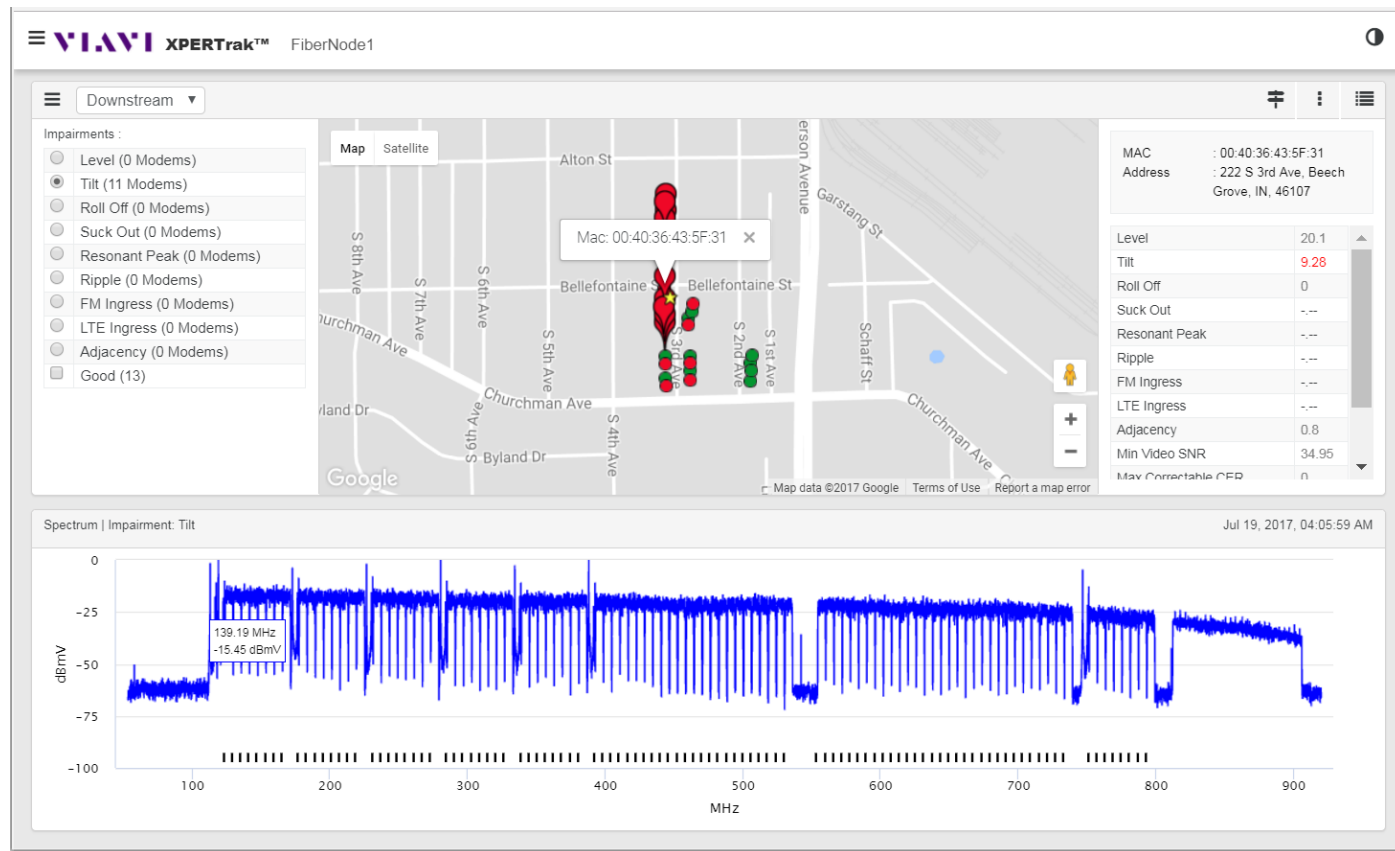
VIAVI XPERTrak™ FiberNode1

Downstream

Impairments :

Level (0 Modems)
Tilt (11 Modems)
Roll Off (0 Modems)
Suck Out (0 Modems)
Resonant Peak (0 Modems)
Ripple (0 Modems)
FM Ingress (0 Modems)
LTE Ingress (0 Modems)
Adjacency (0 Modems)
Good (13)

Map Satellite

Alton St
erson Avenue
Garstang St
S 8th Ave
S 7th Ave
S 6th Ave
Mac: 00:40:36:43:5F:31
Bellefontaine St Bellefontaine St
Churchman Ave
S 5th Ave
S 3rd Ave
S 2nd Ave
S 1st Ave
Schaff St
Churchman Ave
yland Dr
S 4th Ave
S 4th Ave
Byland Dr
Churchman Ave
Google
Map data ©2017 Google Terms of Use Report a map error

MAC : 00:40:36:43:5F:31
Address : 222 S 3rd Ave, Beech Grove, IN, 46107

| Level | 20.1 |
|---|---|
| Tilt | 9.28 |
| Roll Off | 0 |
| Suck Out | -.-- |
| Resonant Peak | -.-- |
| Ripple | -.-- |
| FM Ingress | -.-- |
| LTE Ingress | -.-- |
| Adjacency | 0.8 |
| Min Video SNR | 34.95 |
| Max Correctable CER | 0 |

Spectrum | Impairment: Tilt
Jul 19, 2017, 04:05:59 AM

0
-25
-50
-75
-100
dBmV
139.19 MHz
-15.45 dBmV
100 200 300 400 500 600 700 800 900
MHz